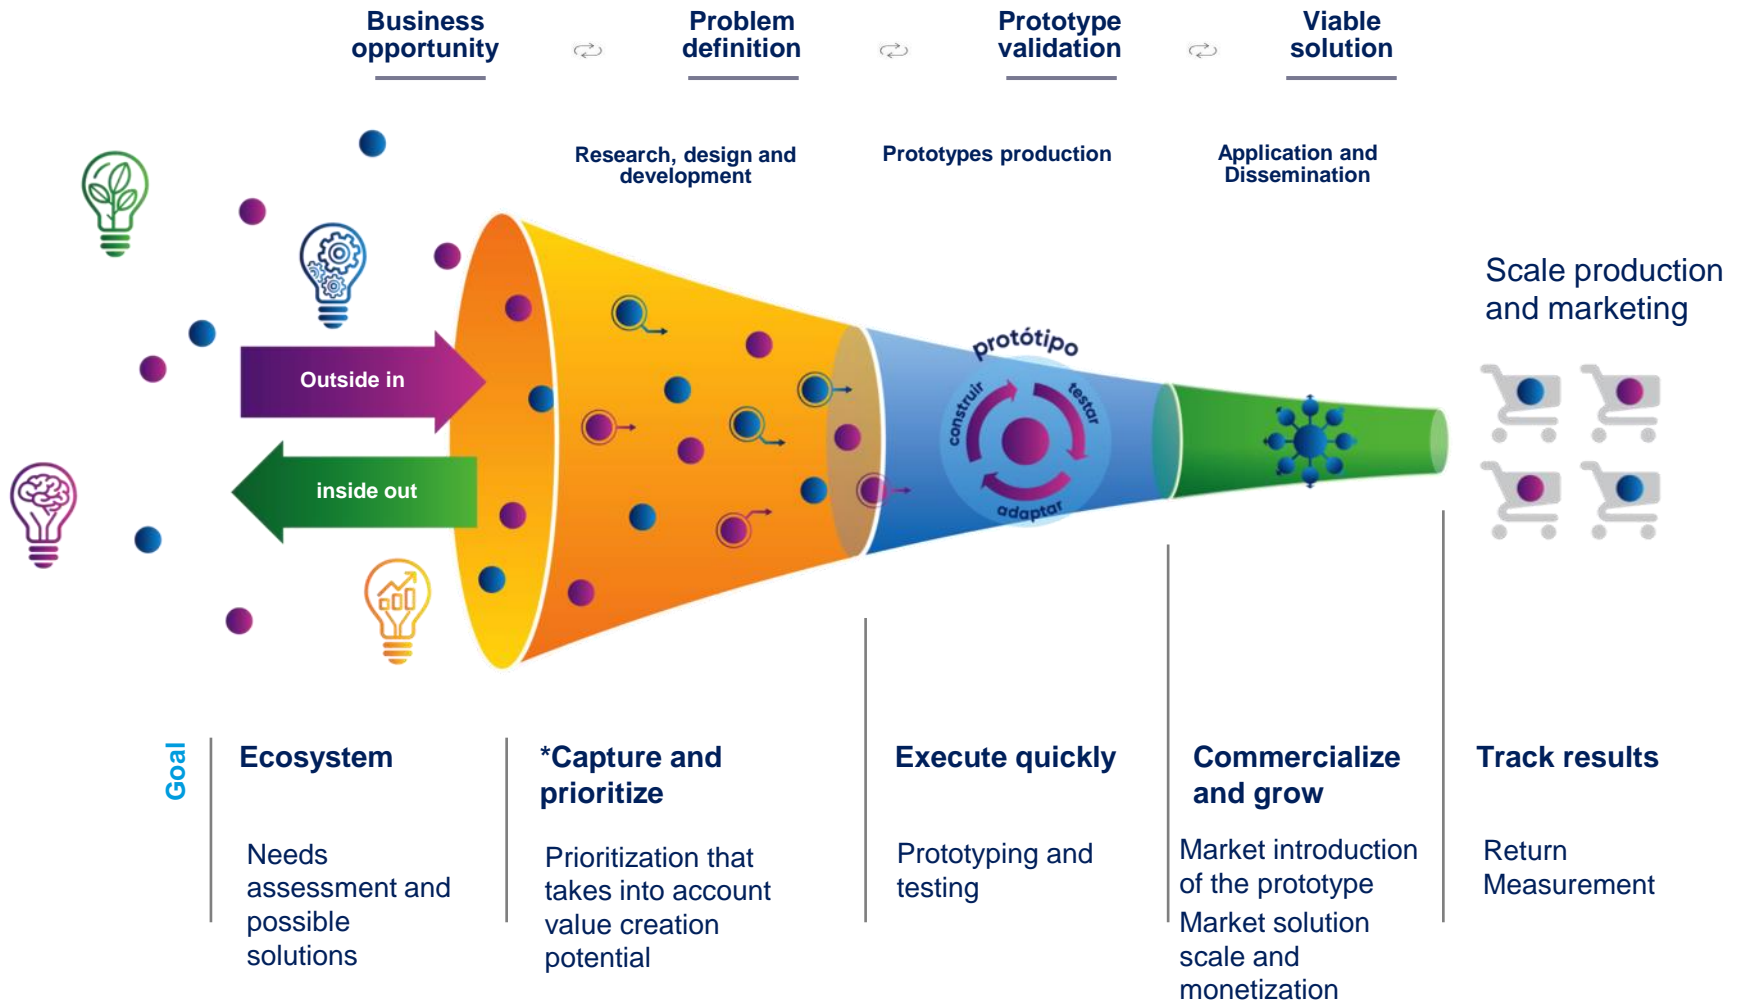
Business opportunity

Problem definition

Prototype validation

Viable solution

Research, design and development

Prototypes production

Application and Dissemination

Scale production and marketing

Outside in

inside out

protótipo

construir

testar

adaptar

Goal

Ecosystem

Needs assessment and possible solutions

*Capture and prioritize

Prioritization that takes into account value creation potential

Execute quickly

Prototyping and testing

Commercialize and grow

Market introduction of the prototype

Market solution scale and monetization

Track results

Return Measurement